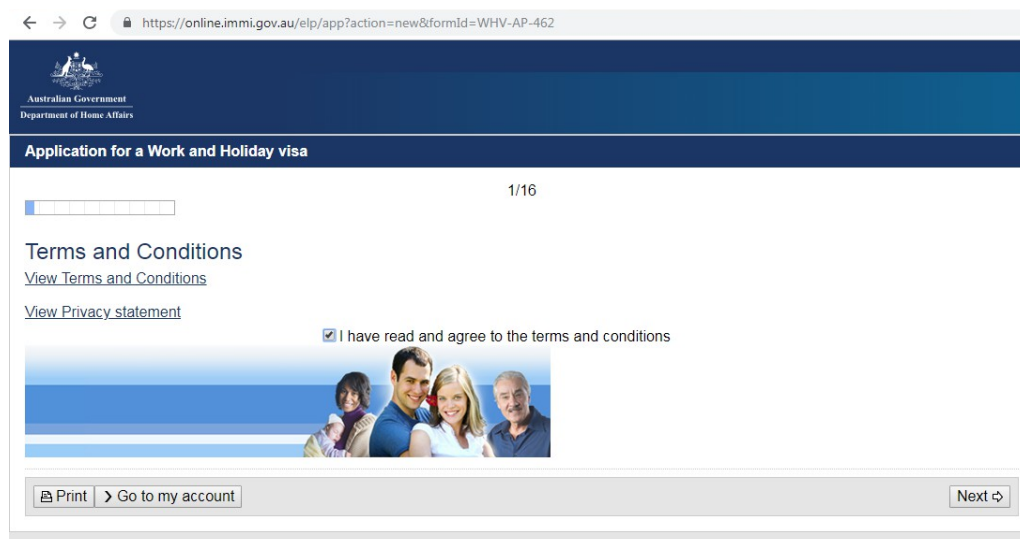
https://online.immi.gov.au/elp/app?action=new&formId=WHV-AP-462

Australian Government
Department of Home Affairs

Application for a Work and Holiday visa

1/16

Terms and Conditions
View Terms and Conditions

View Privacy statement

I have read and agree to the terms and conditions

Print
Go to my account
Next